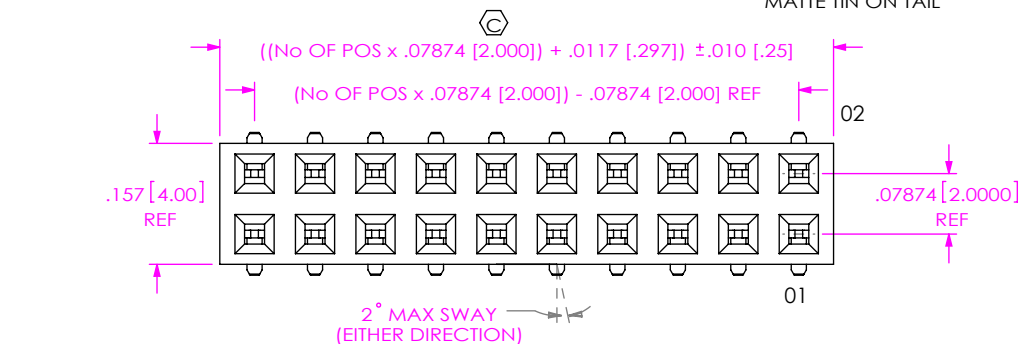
MATTE TIN ON TAIL

C

((No OF POS x .07874 [2.000]) + .0117 [.297]) ±.010 [.25]

(No OF POS x .07874 [2.000]) - .07874 [2.000] REF

02

.157 [4.00] REF

.07874 [2.0000] REF

01

2° MAX SWAY (EITHER DIRECTION)